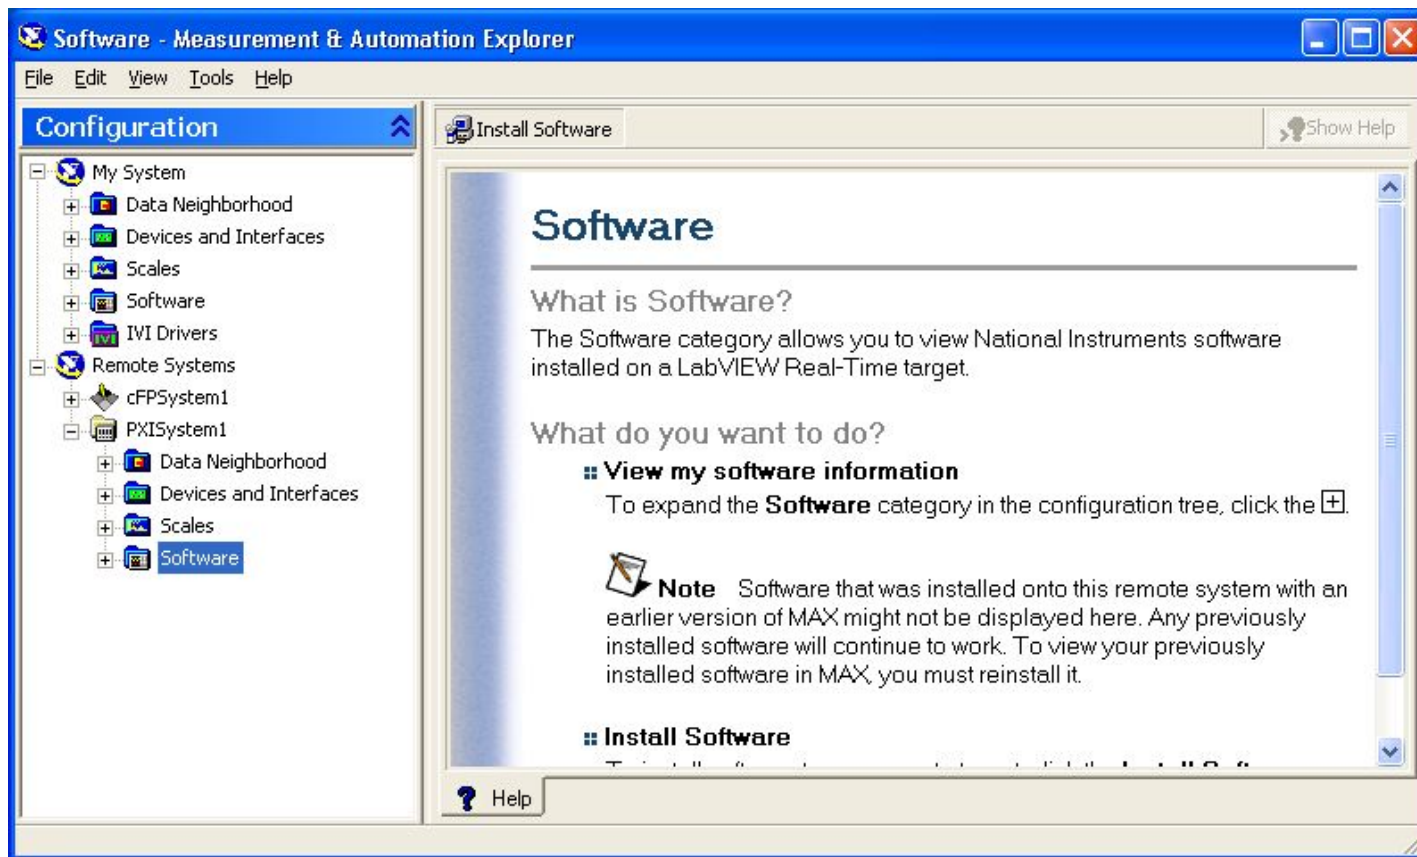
Software - Measurement & Automation Explorer

File Edit View Tools Help

Configuration

My System
Data Neighborhood
Devices and Interfaces
Scales
Software
IVI Drivers
Remote Systems
cFPSystem1
PXISystem1
Data Neighborhood
Devices and Interfaces
Scales
Software

Install Software

Show Help

Software

What is Software?

The Software category allows you to view National Instruments software installed on a LabVIEW Real-Time target.

What do you want to do?

View my software information

To expand the **Software** category in the configuration tree, click the ⊞.

**Note** Software that was installed onto this remote system with an earlier version of MAX might not be displayed here. Any previously installed software will continue to work. To view your previously installed software in MAX, you must reinstall it.

Install Software

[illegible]

Help